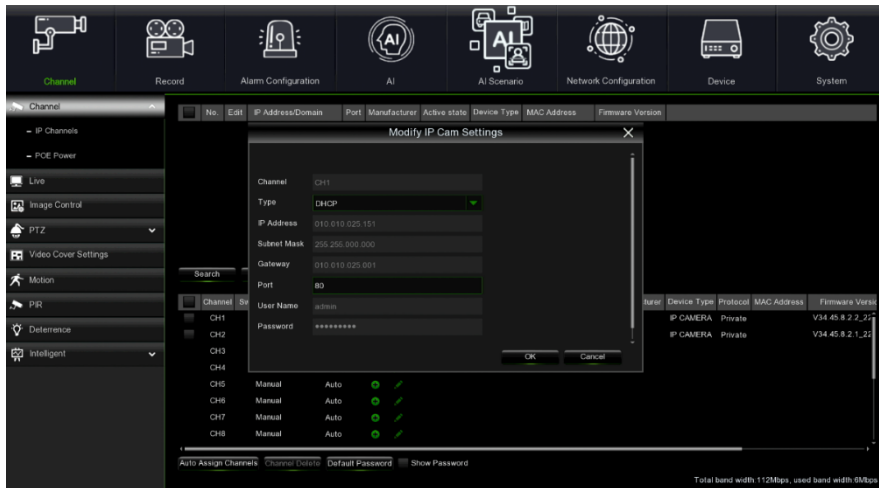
Channel
Record
Alarm Configuration
AI
AI Scenario
Network Configuration
Device
System

Channel
- IP Channels
- POE Power
Live
Image Control
PTZ
Video Cover Settings
Motion
PIR
Deterrence
Intelligent

No. Edit IP Address/Domain Port Manufacturer Active state Device Type MAC Address Firmware Version

Modify IP Cam Settings

Channel CH1
Type DHCP
IP Address 010.010.025.151
Subnet Mask 255.255.000.000
Gateway 010.010.025.001
Port 80
User Name admin
Password *********

OK Cancel

Search

Channel Sw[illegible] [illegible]turer Device Type Protocol MAC Address Firmware Versi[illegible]
CH1 IP CAMERA Private V34.45.8.2.2_2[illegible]
CH2 IP CAMERA Private V34.45.8.2.1_2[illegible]
CH3
CH4
CH5 Manual Auto
CH6 Manual Auto
CH7 Manual Auto
CH8 Manual Auto

Auto Assign Channels Channel Delete Default Password Show Password

Total band width 112Mbps, used band width 6Mbps